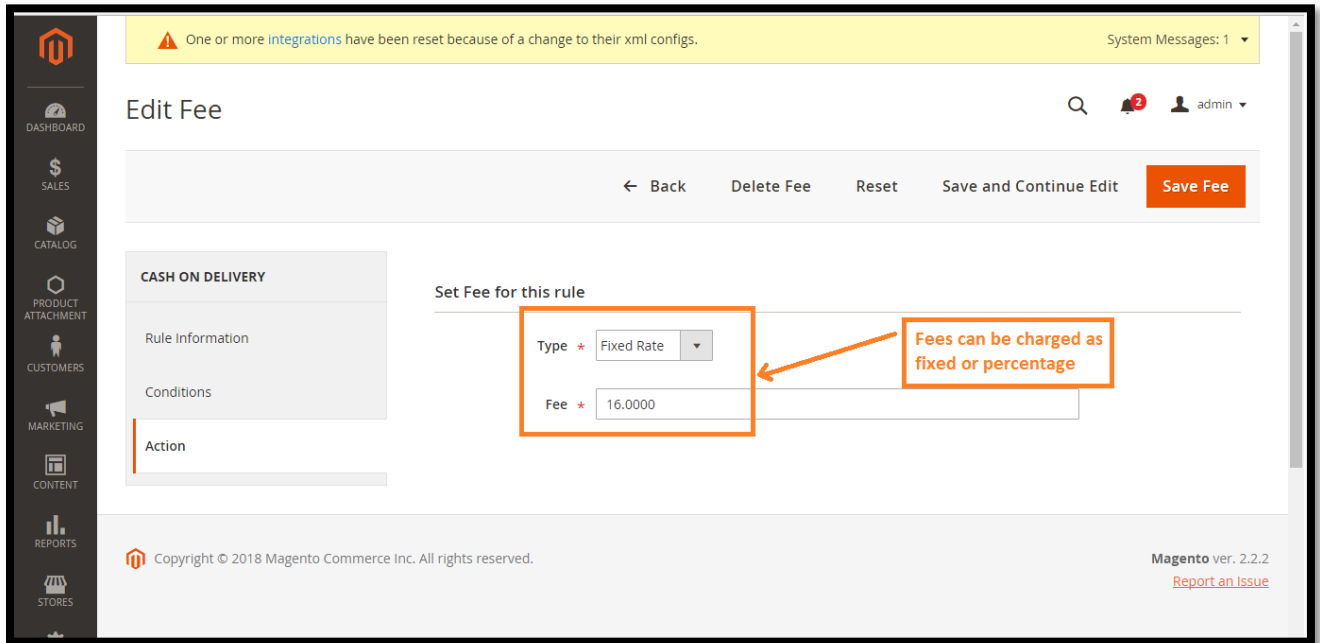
DASHBOARD
SALES
CATALOG
PRODUCT ATTACHMENT
CUSTOMERS
MARKETING
CONTENT
REPORTS
STORES

One or more integrations have been reset because of a change to their xml configs.

System Messages: 1

Edit Fee

2

admin

← Back

Delete Fee

Reset

Save and Continue Edit

Save Fee

CASH ON DELIVERY

Rule Information

Conditions

Action

Set Fee for this rule

Type *

Fixed Rate

Fee *

16.0000

Fees can be charged as fixed or percentage

Copyright © 2018 Magento Commerce Inc. All rights reserved.

Magento ver. 2.2.2

Report an Issue